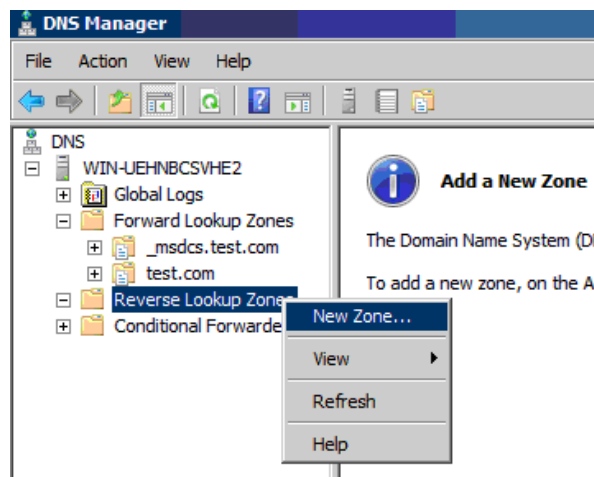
DNS Manager

File Action View Help

DNS
WIN-UEHNBCSVHE2
Global Logs
Forward Lookup Zones
_msdcs.test.com
test.com
Reverse Lookup Zones
Conditional Forwarde

Add a New Zone

The Domain Name System (D

To add a new zone, on the A

New Zone...
View
Refresh
Help